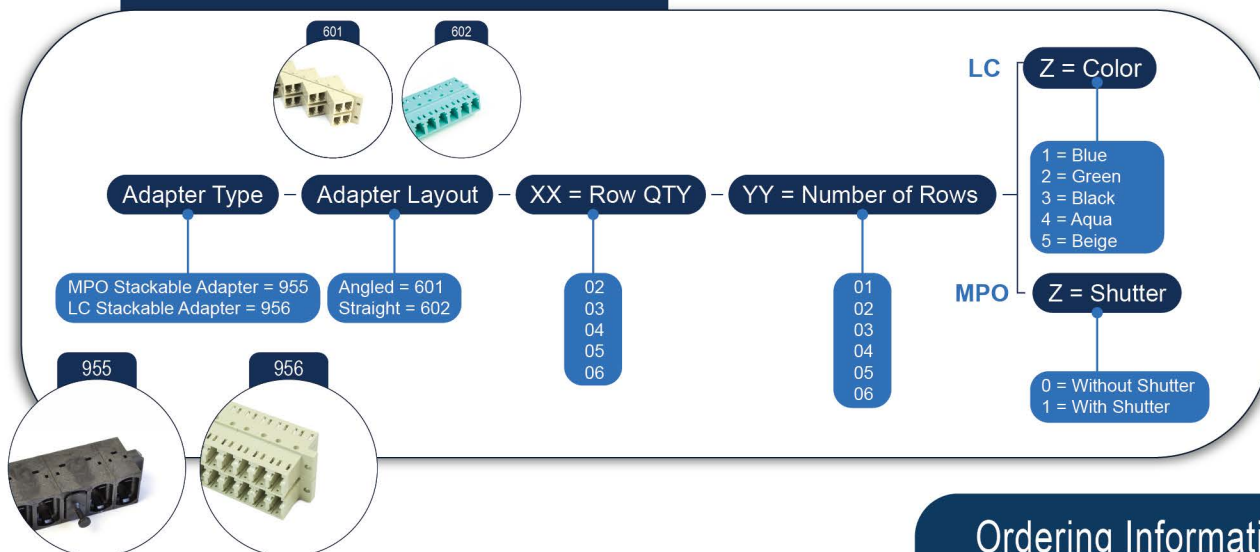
601

602

LC

Z = Color

1 = Blue
2 = Green
3 = Black
4 = Aqua
5 = Beige

Adapter Type – Adapter Layout – XX = Row QTY – YY = Number of Rows

MPO Stackable Adapter = 955
LC Stackable Adapter = 956

Angled = 601
Straight = 602

02
03
04
05
06

01
02
03
04
05
06

MPO

Z = Shutter

0 = Without Shutter
1 = With Shutter

955

956

Ordering Informati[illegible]